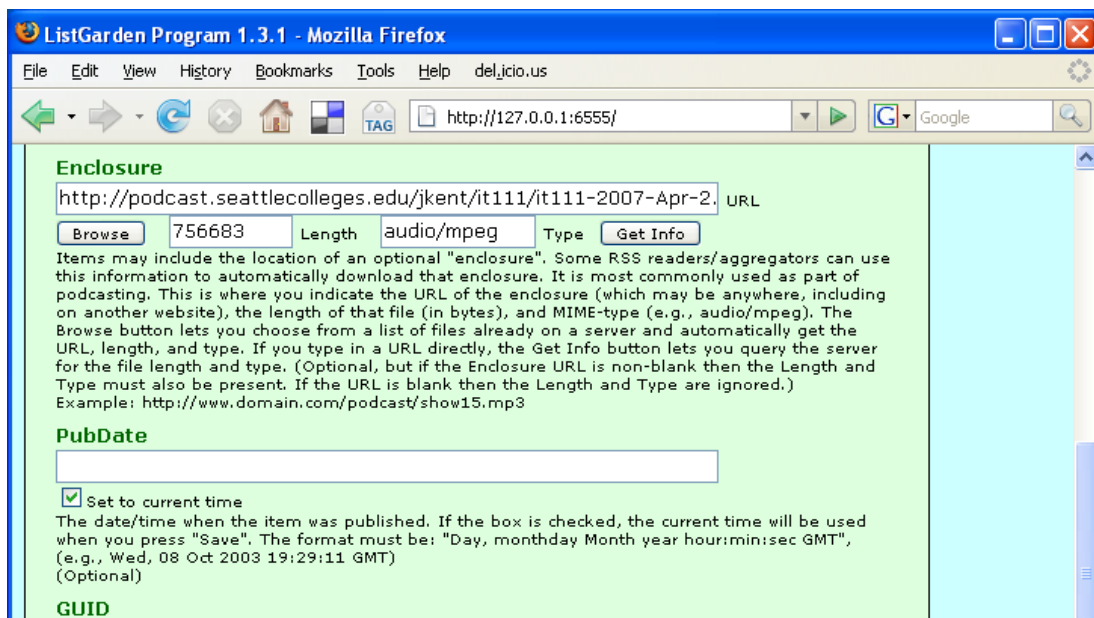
ListGarden Program 1.3.1 - Mozilla Firefox

File Edit View History Bookmarks Tools Help del.icio.us

TAG http://127.0.0.1:6555/ Google

Enclosure

http://podcast.seattlecolleges.edu/jkent/it111/it111-2007-Apr-2. URL

Browse 756683 Length audio/mpeg Type Get Info

Items may include the location of an optional "enclosure". Some RSS readers/aggregators can use this information to automatically download that enclosure. It is most commonly used as part of podcasting. This is where you indicate the URL of the enclosure (which may be anywhere, including on another website), the length of that file (in bytes), and MIME-type (e.g., audio/mpeg). The Browse button lets you choose from a list of files already on a server and automatically get the URL, length, and type. If you type in a URL directly, the Get Info button lets you query the server for the file length and type. (Optional, but if the Enclosure URL is non-blank then the Length and Type must also be present. If the URL is blank then the Length and Type are ignored.) Example: http://www.domain.com/podcast/show15.mp3

PubDate

Set to current time

The date/time when the item was published. If the box is checked, the current time will be used when you press "Save". The format must be: "Day, monthday Month year hour:min:sec GMT", (e.g., Wed, 08 Oct 2003 19:29:11 GMT)
(Optional)

GUID